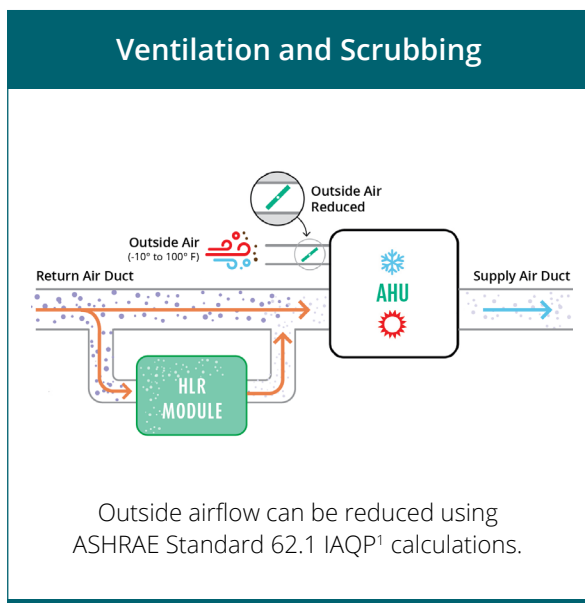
Ventilation and Scrubbing

Outside Air Reduced

Outside Air (-10° to 100° F)

Return Air Duct

AHU

Supply Air Duct

HLR MODULE

Outside airflow can be reduced using ASHRAE Standard 62.1 IAQP$^1$ calculations.